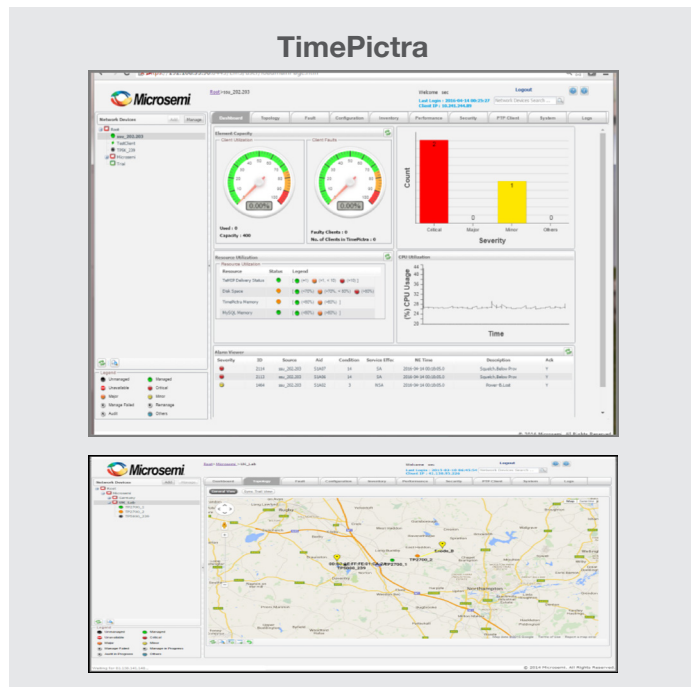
TimePictra

Microsemi

Root / ssc_202.203

Welcome ssc

Logout

Last Login : 2016-04-14 08:23:27
Client IP : 10.201.244.89

Network Devices

Dashboard | Topology | Fault | Configuration | Inventory | Performance | Security | PTP Client | System | Logs

Root
ssc_202.203
TestClient
TP5k_229
Microsemi
Trial

Element Capacity

Client Utilization

Client Faults

0.00%

0.00%

Used : 0
Capacity : 400

Faulty Clients : 0
No. of Clients in TimePictra : 0

Count

Critical | Major | Minor | Others

Severity

Resource Utilization

| Resource | Status | Legend |
|---|---|---|
| TeNDP Delivery Status | | |
| Disk Space | | (<70%) (>70%, < 85%) (>85%) |
| TimePictra Memory | | (<85%) (>85%) |
| MySQL Memory | | (<85%) (>85%) |

CPU Utilization

(%) CPU Usage

Time

Alarm Viewer

| Severity | ID | Source | Aid | Condition | Service Effect | NE Time | Description | Ack |
|---|---|---|---|---|---|---|---|---|
| | 2114 | ssc_202.203 | S1A07 | 1A | SA | 2016-04-14 03:28:05.0 | Squelch.Below.Prov | Y |
| | 2113 | ssc_202.203 | S1A06 | 1A | SA | 2016-04-14 03:28:05.0 | Squelch.Below.Prov | Y |
| | 1464 | ssc_202.203 | S1A02 | 3 | NSA | 2016-04-14 03:28:05.0 | Power B, Lost | Y |

Legend

Unmanaged | Managed
Unreachable | Critical
Major | Minor
Manage Failed | Remanage
Audit | Others

© 2014 Microsemi. All Rights Reserved

Microsemi

Root / Microsemi / UK_Lab

Welcome ssc

Logout

Network Devices

Dashboard | Topology | Fault | Configuration | Inventory | Performance | Security | PTP Client | System | Logs

General View | Sync. Trail View

Root
Microsemi
UK_Lab
TP5700_1
TP5700_2
TP5700_3

TP5700_2

Events_B

Legend

Unmanaged | Managed
Unreachable | Critical
Major | Minor
Manage Failed | Manage in Progress
Audit in Progress | Others

© 2014 Microsemi. All Rights Reserved